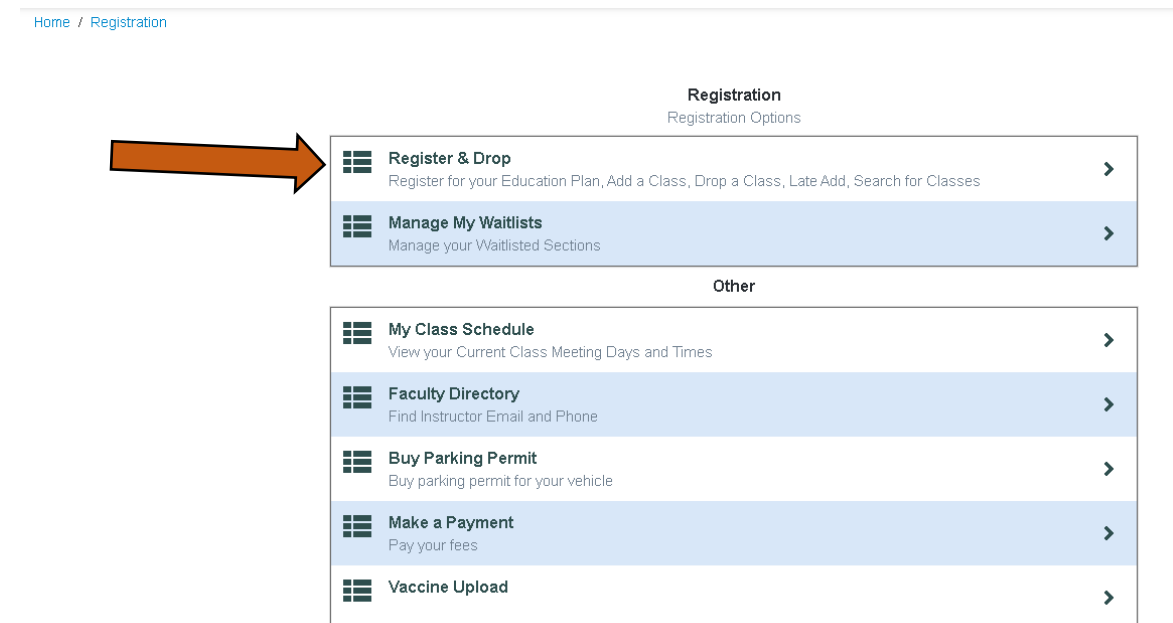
Home / Registration

Registration
Registration Options

Register & Drop
Register for your Education Plan, Add a Class, Drop a Class, Late Add, Search for Classes

Manage My Waitlists
Manage your Waitlisted Sections

Other

My Class Schedule
View your Current Class Meeting Days and Times

Faculty Directory
Find Instructor Email and Phone

Buy Parking Permit
Buy parking permit for your vehicle

Make a Payment
Pay your fees

Vaccine Upload